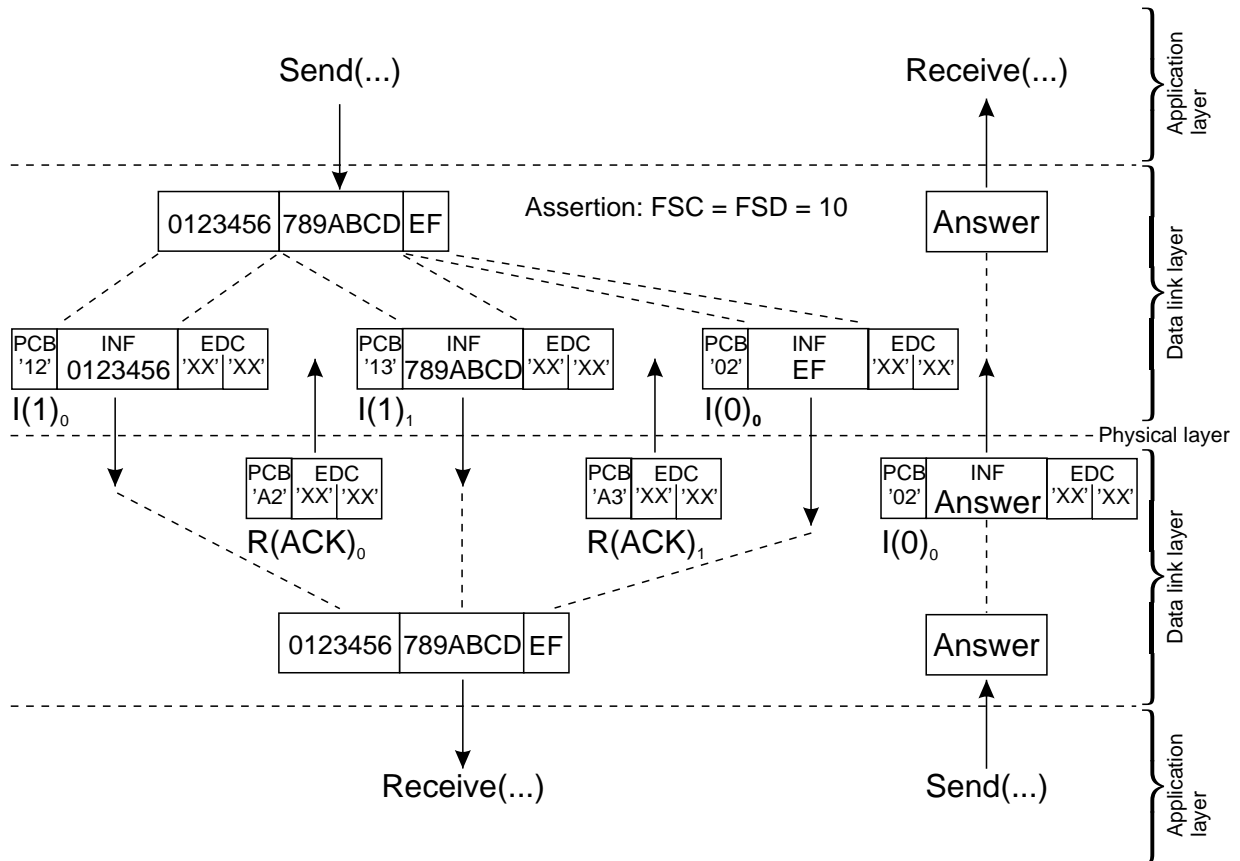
Send(...)

Receive(...)

Application layer

Assertion: FSC = FSD = 10

| 0123456 | 789ABCD | EF |
|---|---|---|

Answer

Data link layer

| PCB '12' | INF 0123456 | EDC 'XX' 'XX' |
|---|---|---|

$I(1)_0$

| PCB '13' | INF 789ABCD | EDC 'XX' 'XX' |
|---|---|---|

$I(1)_1$

| PCB '02' | INF EF | EDC 'XX' 'XX' |
|---|---|---|

$I(0)_0$

Physical layer

| PCB 'A2' | EDC 'XX' 'XX' |
|---|---|

$R(ACK)_0$

| PCB 'A3' | EDC 'XX' 'XX' |
|---|---|

$R(ACK)_1$

| PCB '02' | INF Answer | EDC 'XX' 'XX' |
|---|---|---|

$I(0)_0$

Data link layer

| 0123456 | 789ABCD | EF |
|---|---|---|

Answer

Data link layer

Receive(...)

Send(...)

Application layer